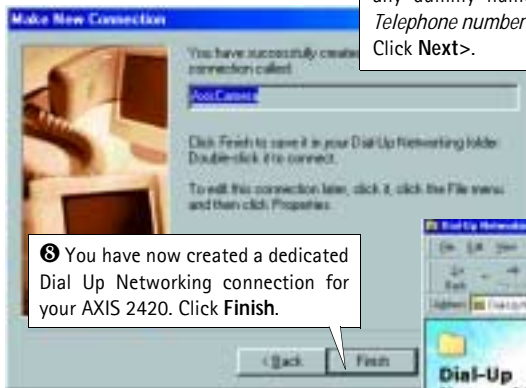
Make New Connection

any dummy num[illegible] *Telephone number* Click **Next**>.

You have successfully create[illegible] connection called:

AxisCamera

Click Finish to save it in your Dial-Up Networking folder. Double-click it to connect.

To edit this connection later, click it, click the File menu, and then click Properties.

❽ You have now created a dedicated Dial Up Networking connection for your AXIS 2420. Click **Finish**.

< Back

Finish

Dial-Up Networking

File Edit View

Back

Address Dial-Up

Dial-Up